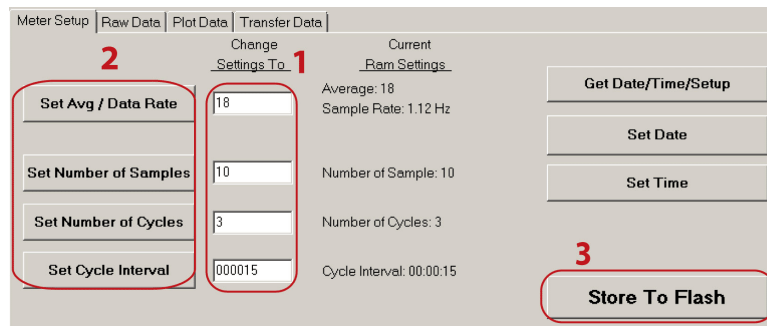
Meter Setup | Raw Data | Plot Data | Transfer Data

2

Change Settings To

1

Current Ram Settings

Set Avg / Data Rate

18

Average: 18
Sample Rate: 1.12 Hz

Get Date/Time/Setup

Set Date

Set Number of Samples

10

Number of Sample: 10

Set Time

Set Number of Cycles

3

Number of Cycles: 3

3

Set Cycle Interval

000015

Cycle Interval: 00:00:15

Store To Flash